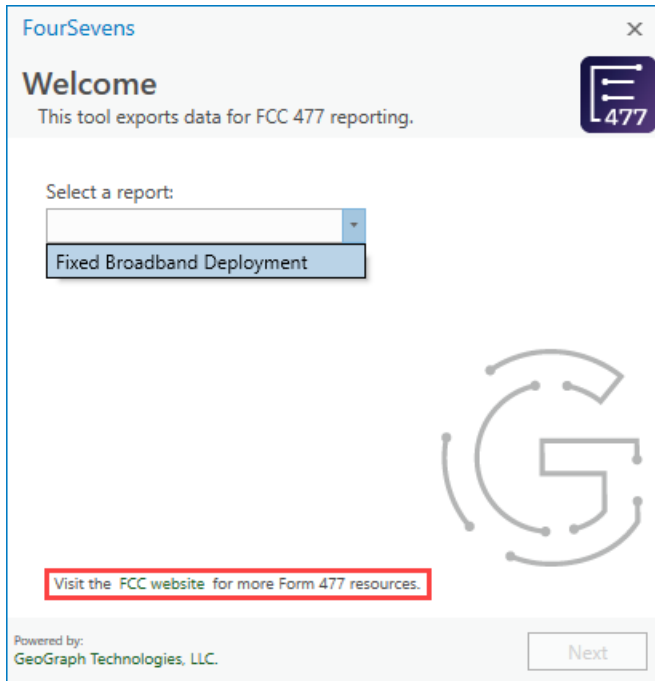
FourSevens

×

Welcome

This tool exports data for FCC 477 reporting.

477

Select a report:

Fixed Broadband Deployment

Visit the FCC website for more Form 477 resources.

Powered by:
GeoGraph Technologies, LLC.

Next